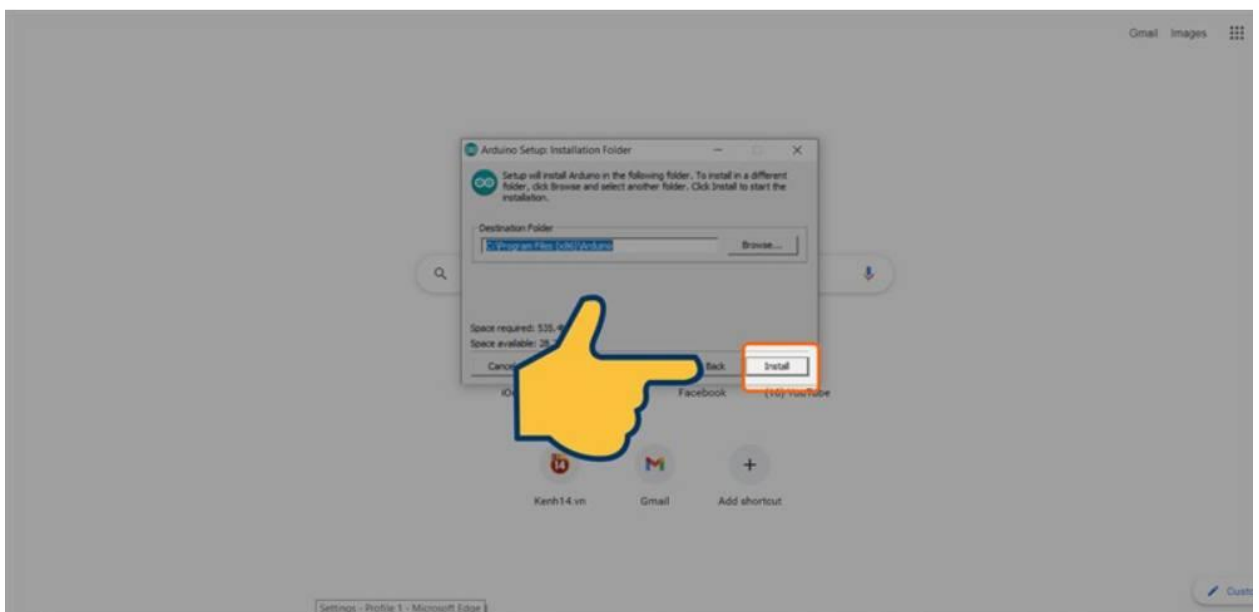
Gmail Images

Arduino Setup: Installation Folder

Setup will install Arduino in the following folder. To install in a different folder, click Browse and select another folder. Click Install to start the installation.

Destination Folder

C:\Program Files (x86)\Arduino

Browse...

Space required: 535.4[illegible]

Space available: 28.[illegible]

Cance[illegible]

Back

Install

iO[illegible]

Facebook

(16) YouTube

Kenh14.vn

Gmail

Add shortcut

Settings - Profile 1 - Microsoft Edge

Cust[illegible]